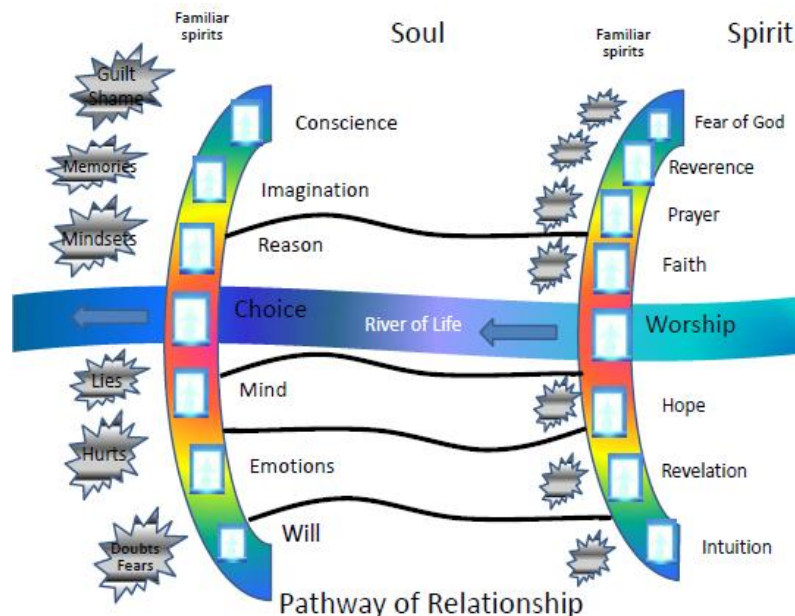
Familiar spirits

Soul

Familiar spirits

Spirit

Guilt Shame

Memories

Mindsets

Conscience

Imagination

Reason

Choice

River of Life

Mind

Emotions

Will

Fear of God

Reverence

Prayer

Faith

Worship

Hope

Revelation

Intuition

Lies

Hurts

Doubts Fears

Pathway of Relationship